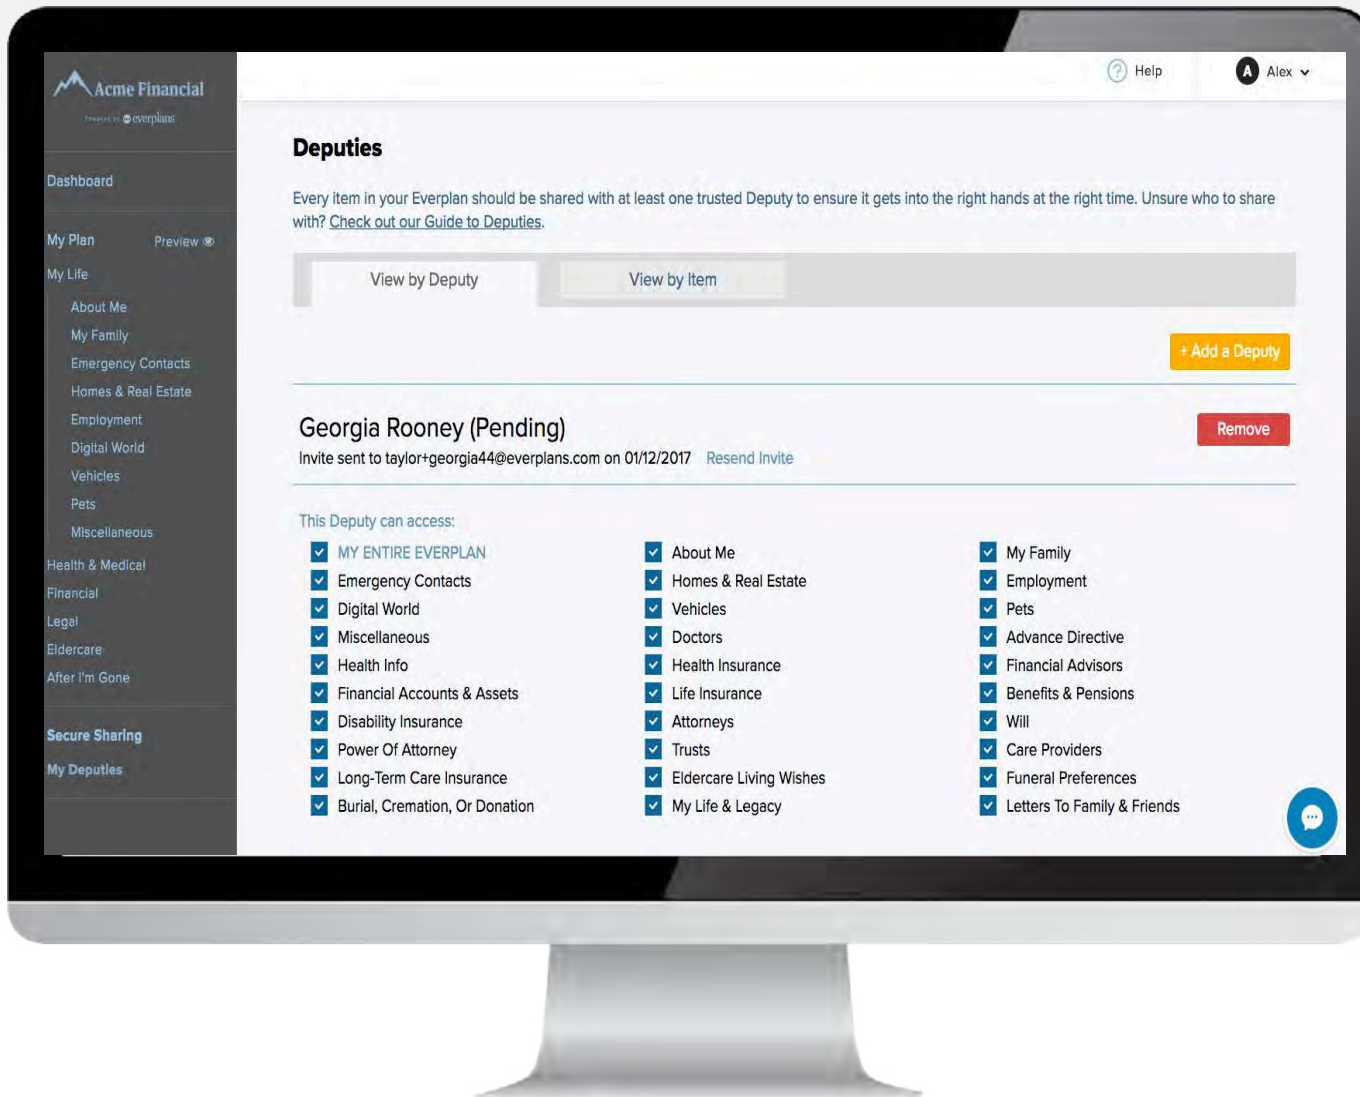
Acme Financial
Powered by everplans

Dashboard

My Plan Preview
My Life
About Me
My Family
Emergency Contacts
Homes & Real Estate
Employment
Digital World
Vehicles
Pets
Miscellaneous
Health & Medical
Financial
Legal
Eldercare
After I'm Gone

Secure Sharing
My Deputies

Help
A Alex

Deputies

Every item in your Everplan should be shared with at least one trusted Deputy to ensure it gets into the right hands at the right time. Unsure who to share with? Check out our Guide to Deputies.

View by Deputy
View by Item

+ Add a Deputy

Georgia Rooney (Pending)
Invite sent to taylor+georgia44@everplans.com on 01/12/2017 Resend Invite

Remove

This Deputy can access:

MY ENTIRE EVERPLAN
Emergency Contacts
Digital World
Miscellaneous
Health Info
Financial Accounts & Assets
Disability Insurance
Power Of Attorney
Long-Term Care Insurance
Burial, Cremation, Or Donation

About Me
Homes & Real Estate
Vehicles
Doctors
Health Insurance
Life Insurance
Attorneys
Trusts
Eldercare Living Wishes
My Life & Legacy

My Family
Employment
Pets
Advance Directive
Financial Advisors
Benefits & Pensions
Will
Care Providers
Funeral Preferences
Letters To Family & Friends